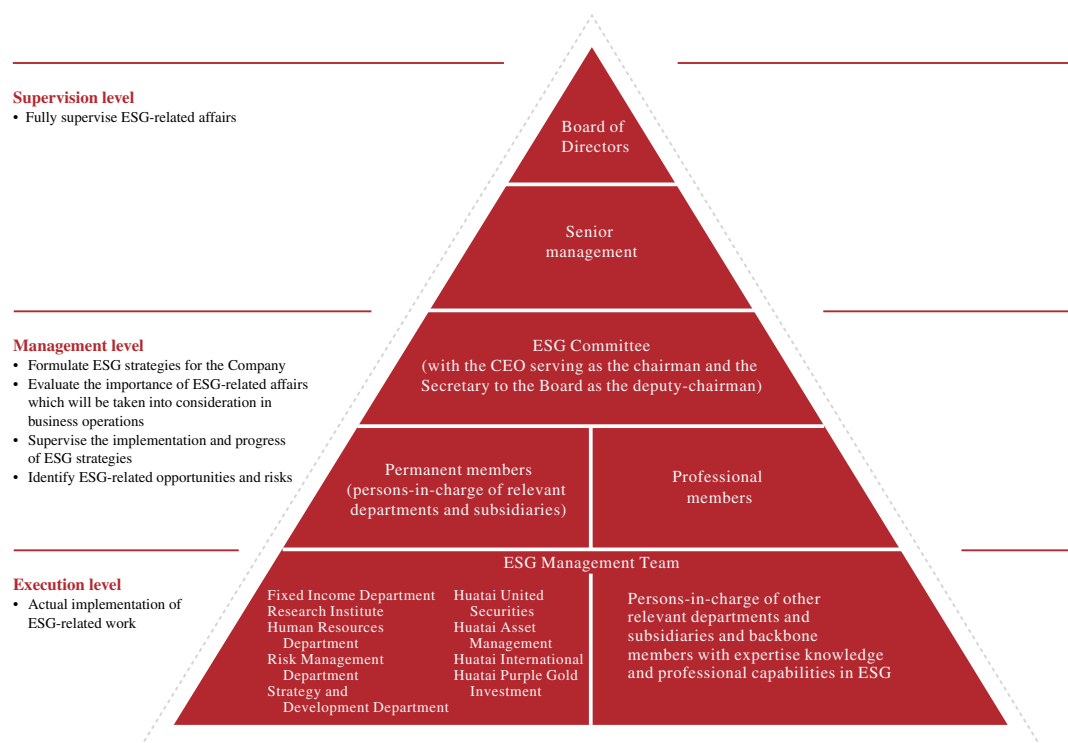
Supervision level
• Fully supervise ESG-related affairs

Board of Directors

Senior management

Management level
• Formulate ESG strategies for the Company
• Evaluate the importance of ESG-related affairs which will be taken into consideration in business operations
• Supervise the implementation and progress of ESG strategies
• Identify ESG-related opportunities and risks

ESG Committee
(with the CEO serving as the chairman and the Secretary to the Board as the deputy-chairman)

Permanent members
(persons-in-charge of relevant departments and subsidiaries)

Professional members

Execution level
• Actual implementation of ESG-related work

ESG Management Team

Fixed Income Department
Research Institute
Human Resources Department
Risk Management Department
Strategy and Development Department

Huatai United Securities
Huatai Asset Management
Huatai International
Huatai Purple Gold Investment

Persons-in-charge of other relevant departments and subsidiaries and backbone members with expertise knowledge and professional capabilities in ESG